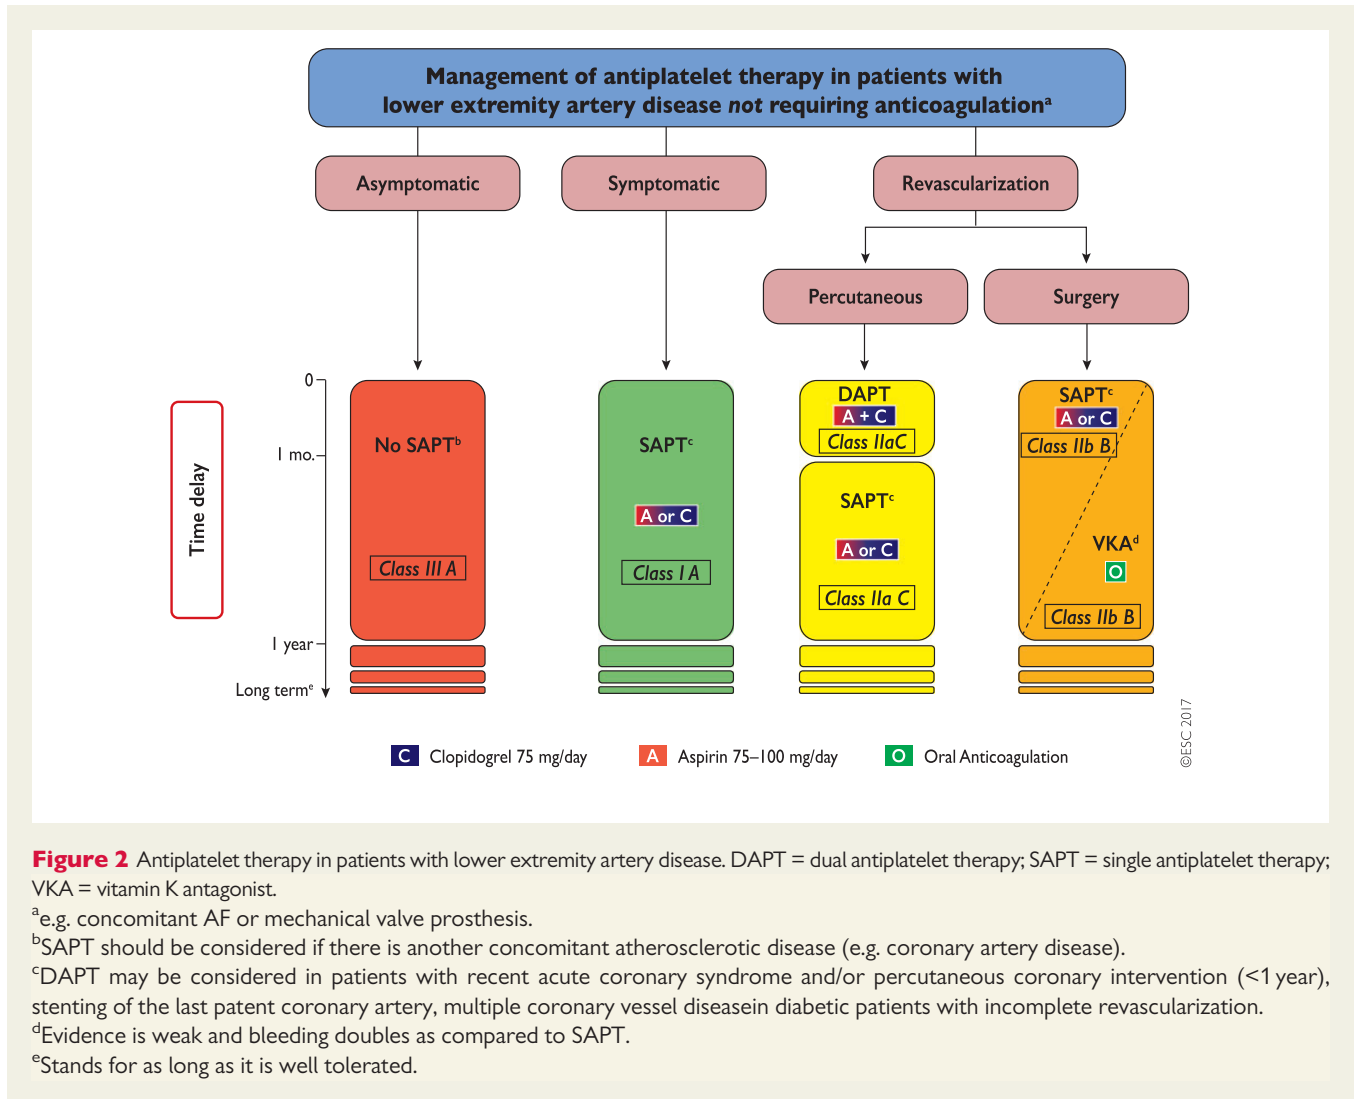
Management of antiplatelet therapy in patients with lower extremity artery disease *not* requiring anticoagulation$^a$

Asymptomatic

Symptomatic

Revascularization

Percutaneous

Surgery

Time delay

0

1 mo.

1 year

Long term$^e$

No SAPT$^b$

Class III A

SAPT$^c$

A or C

Class I A

DAPT

A + C

Class IIaC

SAPT$^c$

A or C

Class IIa C

SAPT$^c$

A or C

Class IIb B

VKA$^d$

O

Class IIb B

C Clopidogrel 75 mg/day

A Aspirin 75–100 mg/day

O Oral Anticoagulation

©ESC 2017

Figure 2 Antiplatelet therapy in patients with lower extremity artery disease. DAPT = dual antiplatelet therapy; SAPT = single antiplatelet therapy; VKA = vitamin K antagonist.

$^a$e.g. concomitant AF or mechanical valve prosthesis.

$^b$SAPT should be considered if there is another concomitant atherosclerotic disease (e.g. coronary artery disease).

$^c$DAPT may be considered in patients with recent acute coronary syndrome and/or percutaneous coronary intervention (<1 year), stenting of the last patent coronary artery, multiple coronary vessel diseasein diabetic patients with incomplete revascularization.

$^d$Evidence is weak and bleeding doubles as compared to SAPT.

$^e$Stands for as long as it is well tolerated.